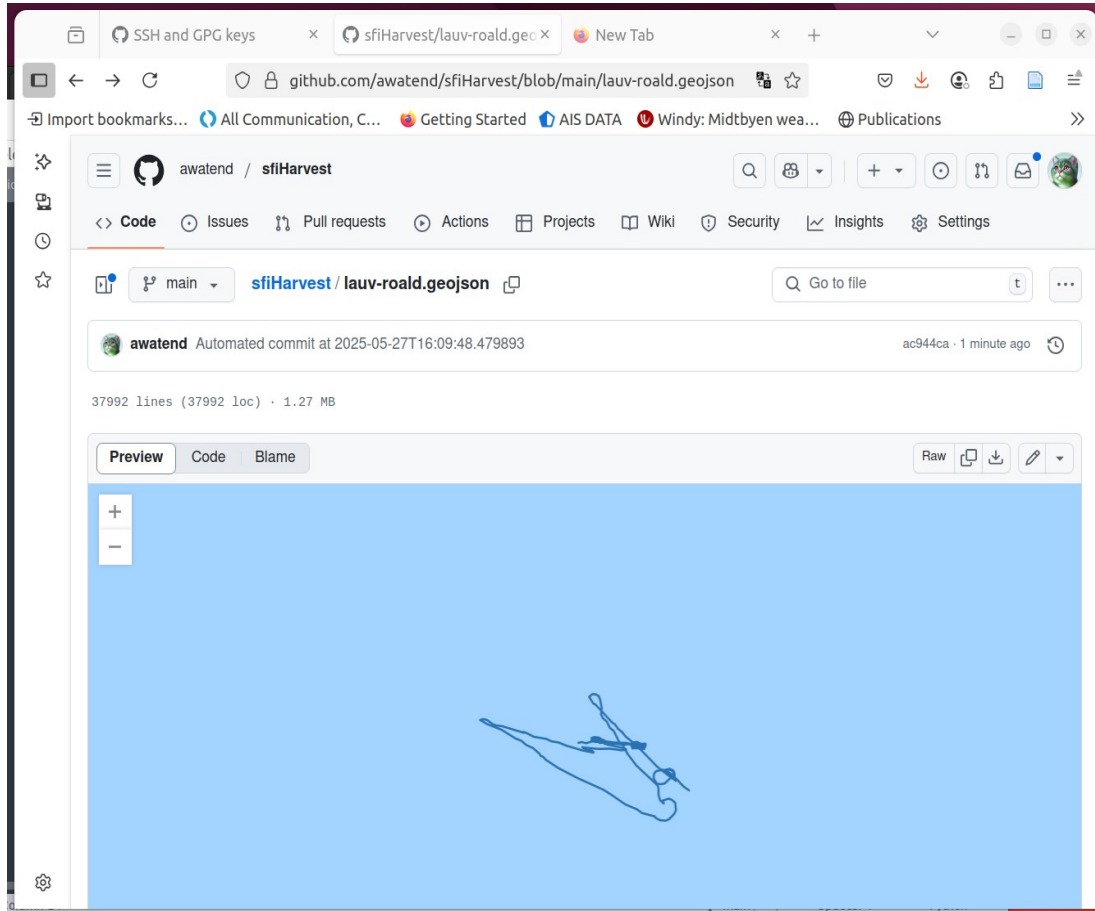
SSH and GPG keys
sfiHarvest/lauv-roald.geo
New Tab

github.com/awatend/sfiHarvest/blob/main/lauv-roald.geojson

Import bookmarks... All Communication, C... Getting Started AIS DATA Windy: Midtbyen wea... Publications

awatend / sfiHarvest

Code Issues Pull requests Actions Projects Wiki Security Insights Settings

main sfiHarvest / lauv-roald.geojson
Go to file t

awatend Automated commit at 2025-05-27T16:09:48.479893
ac944ca · 1 minute ago

37992 lines (37992 loc) · 1.27 MB

Preview Code Blame
Raw

+
−